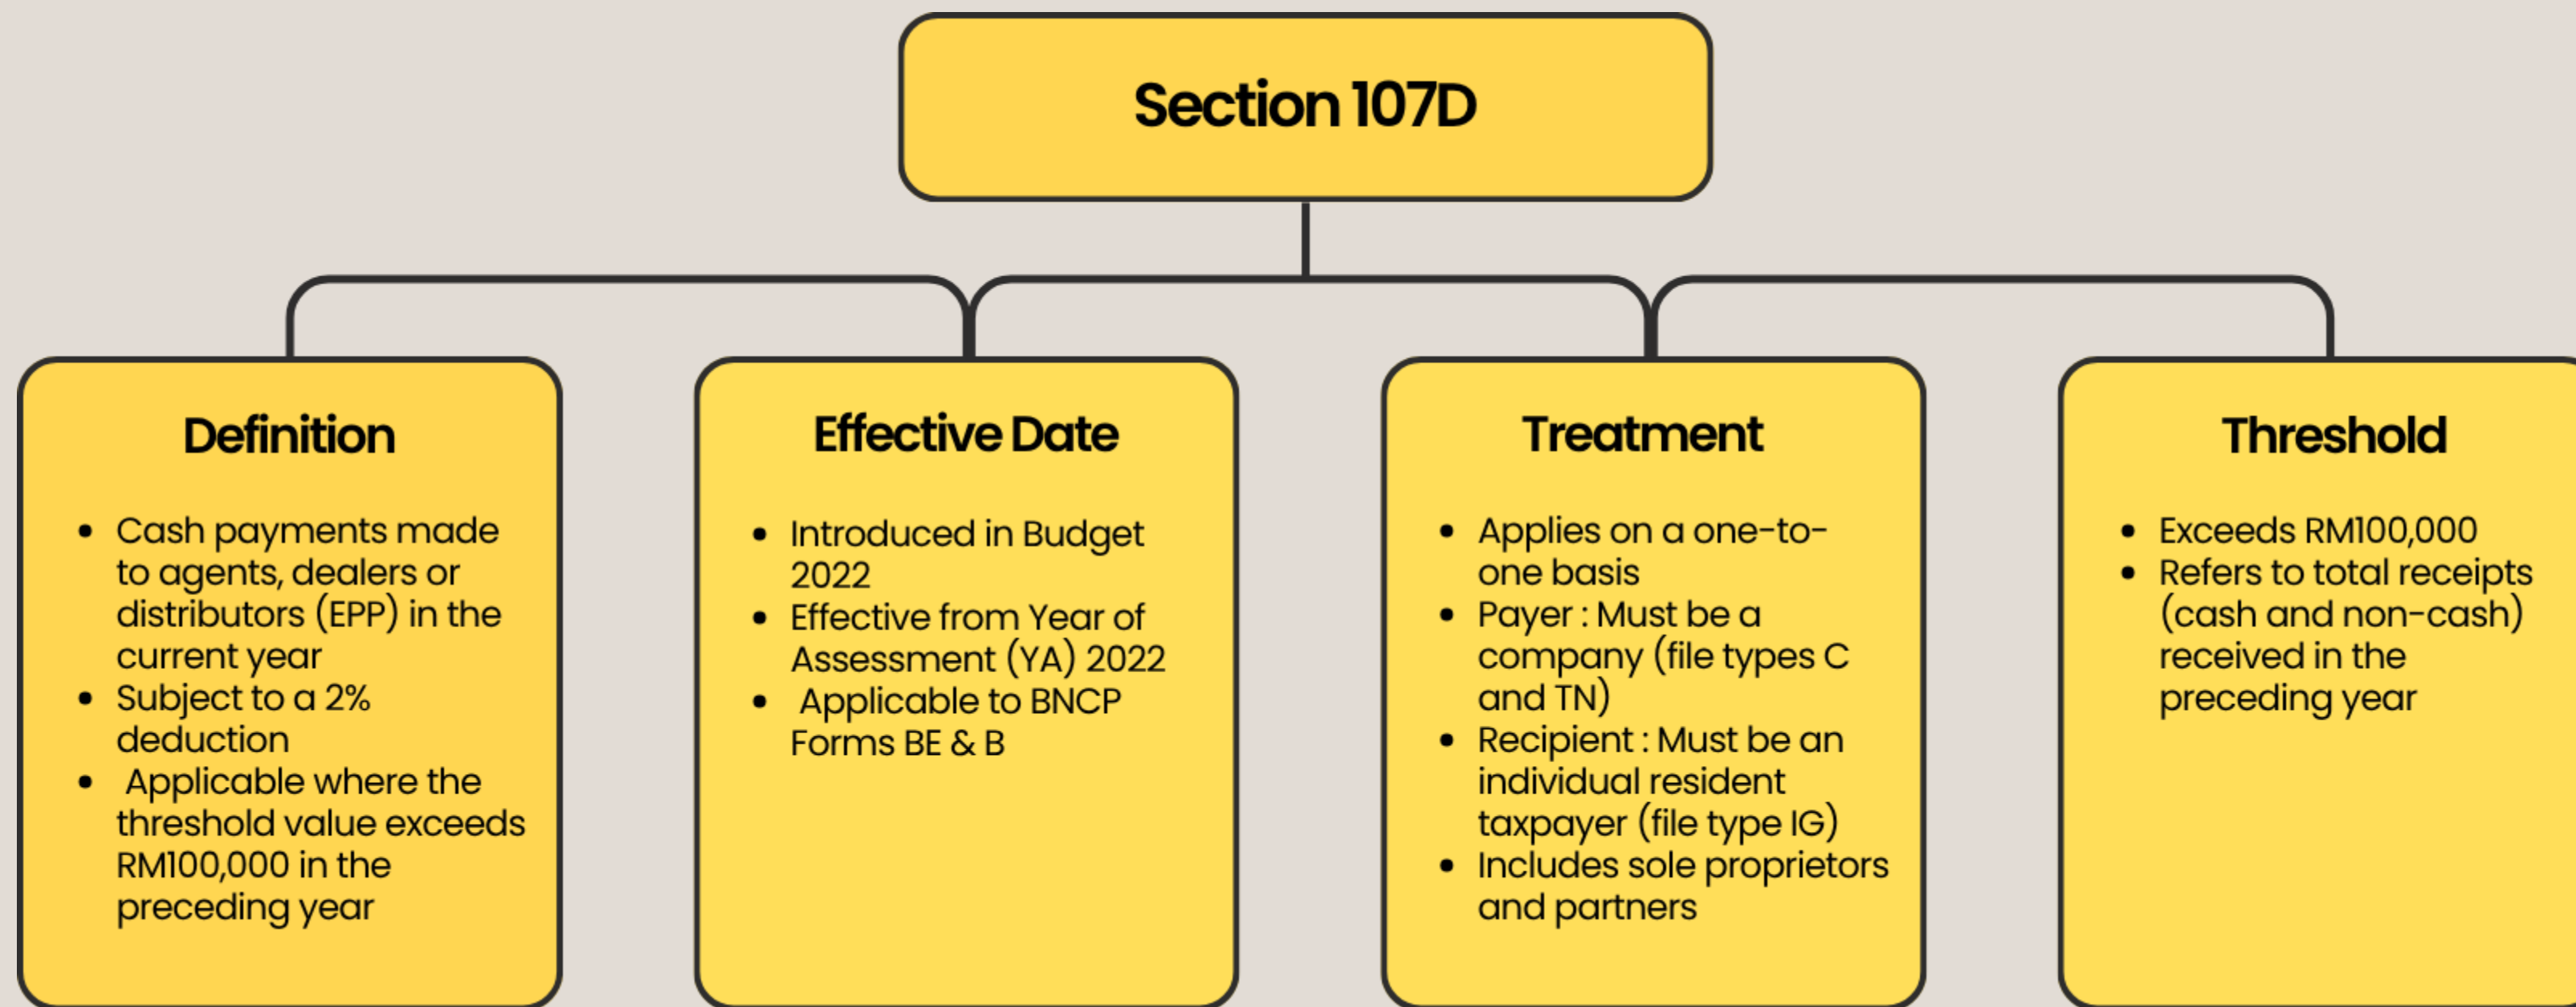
Section 107D

Definition

- Cash payments made to agents, dealers or distributors (EPP) in the current year
- Subject to a 2% deduction
- Applicable where the threshold value exceeds RM100,000 in the preceding year

Effective Date

- Introduced in Budget 2022
- Effective from Year of Assessment (YA) 2022
- Applicable to BNCP Forms BE & B

Treatment

- Applies on a one-to-one basis
- Payer : Must be a company (file types C and TN)
- Recipient : Must be an individual resident taxpayer (file type IG)
- Includes sole proprietors and partners

Threshold

- Exceeds RM100,000
- Refers to total receipts (cash and non-cash) received in the preceding year